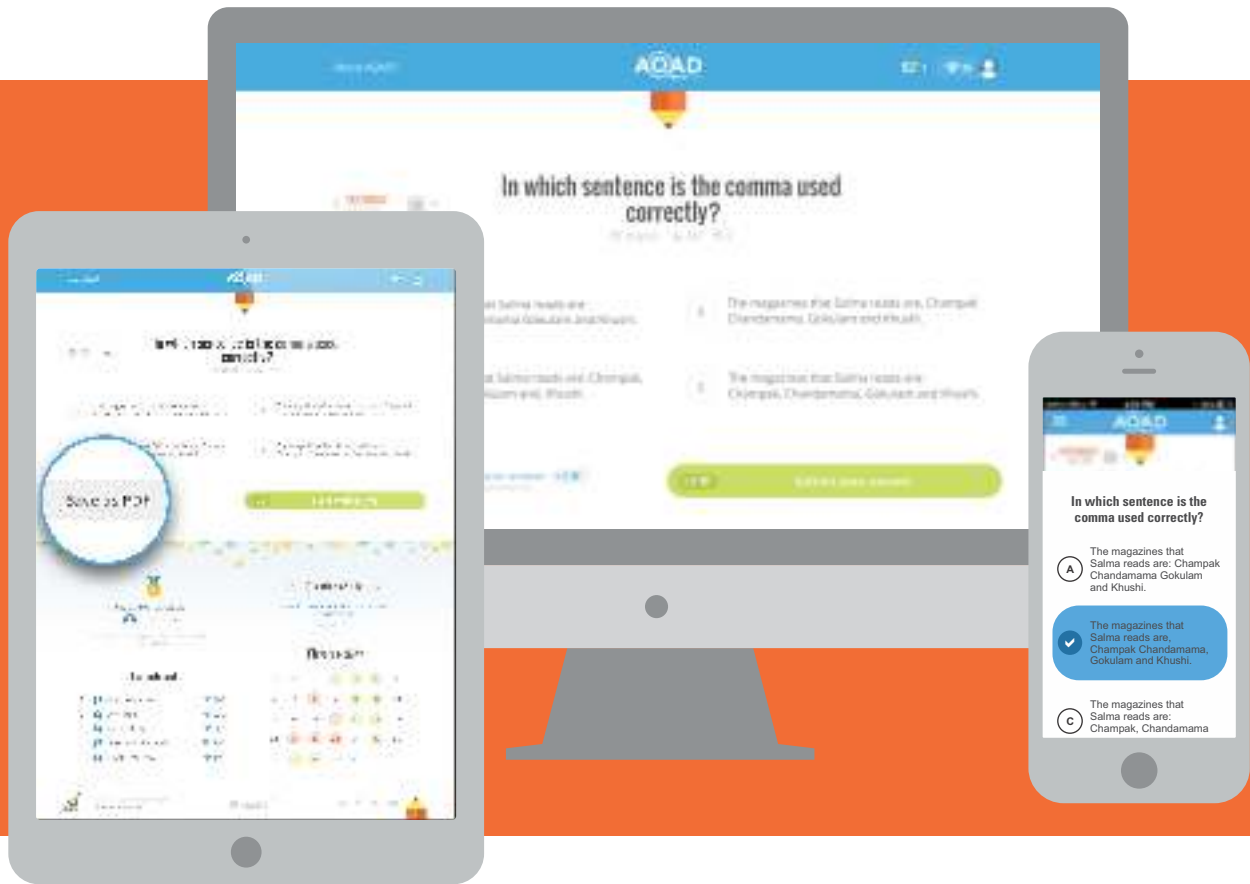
AOAD

In which sentence is the comma used correctly?

The magazines that Salma reads are, Champak Chandamama, Gokulam and Khushi.

The magazines that Salma reads are: Champak, Chandamama, Gokulam and Khushi.

AOAD

Save as PDF

AOAD

In which sentence is the comma used correctly?

A The magazines that Salma reads are: Champak Chandamama Gokulam and Khushi.

The magazines that Salma reads are, Champak Chandamama, Gokulam and Khushi.

C The magazines that Salma reads are: Champak, Chandamama